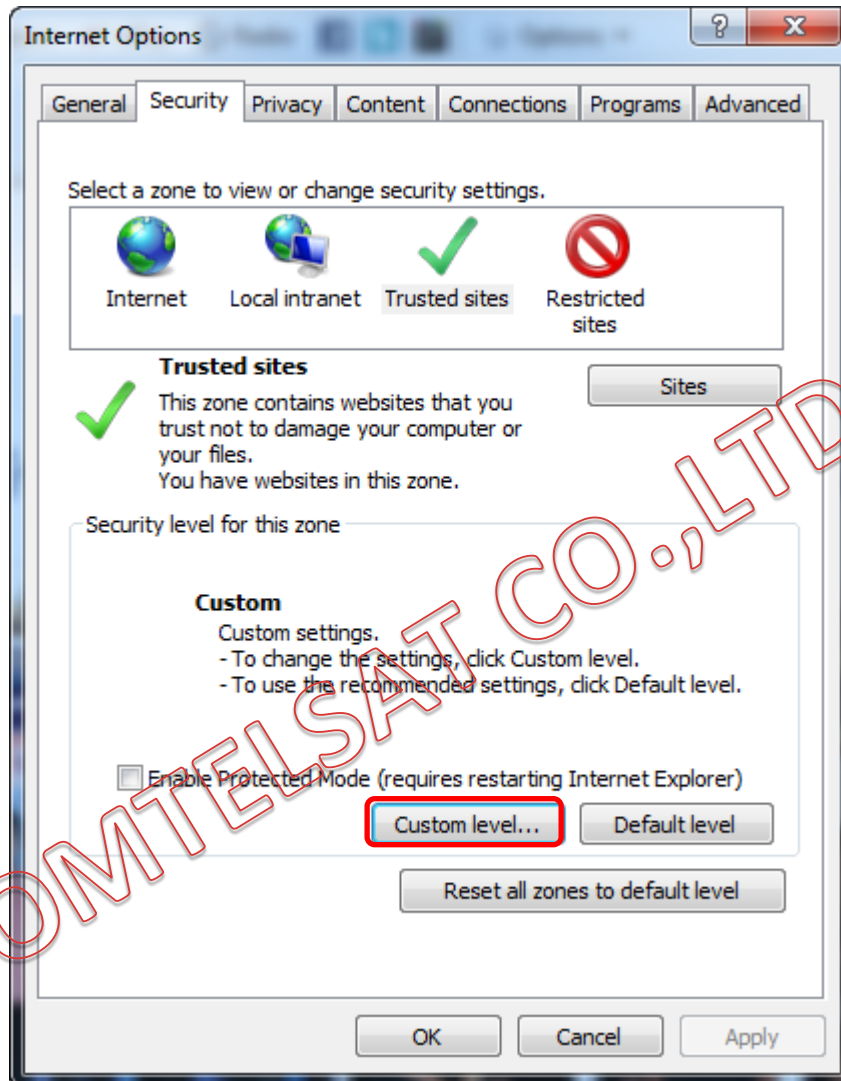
Internet Options

?

X

General

Security

Privacy

Content

Connections

Programs

Advanced

Select a zone to view or change security settings.

Internet

Local intranet

Trusted sites

Restricted sites

Trusted sites

This zone contains websites that you trust not to damage your computer or your files.
You have websites in this zone.

Sites

Security level for this zone

Custom
Custom settings.
- To change the settings, click Custom level.
- To use the recommended settings, click Default level.

Enable Protected Mode (requires restarting Internet Explorer)

Custom level...

Default level

Reset all zones to default level

OK

Cancel

Apply

OMTELSAT CO.,LTD